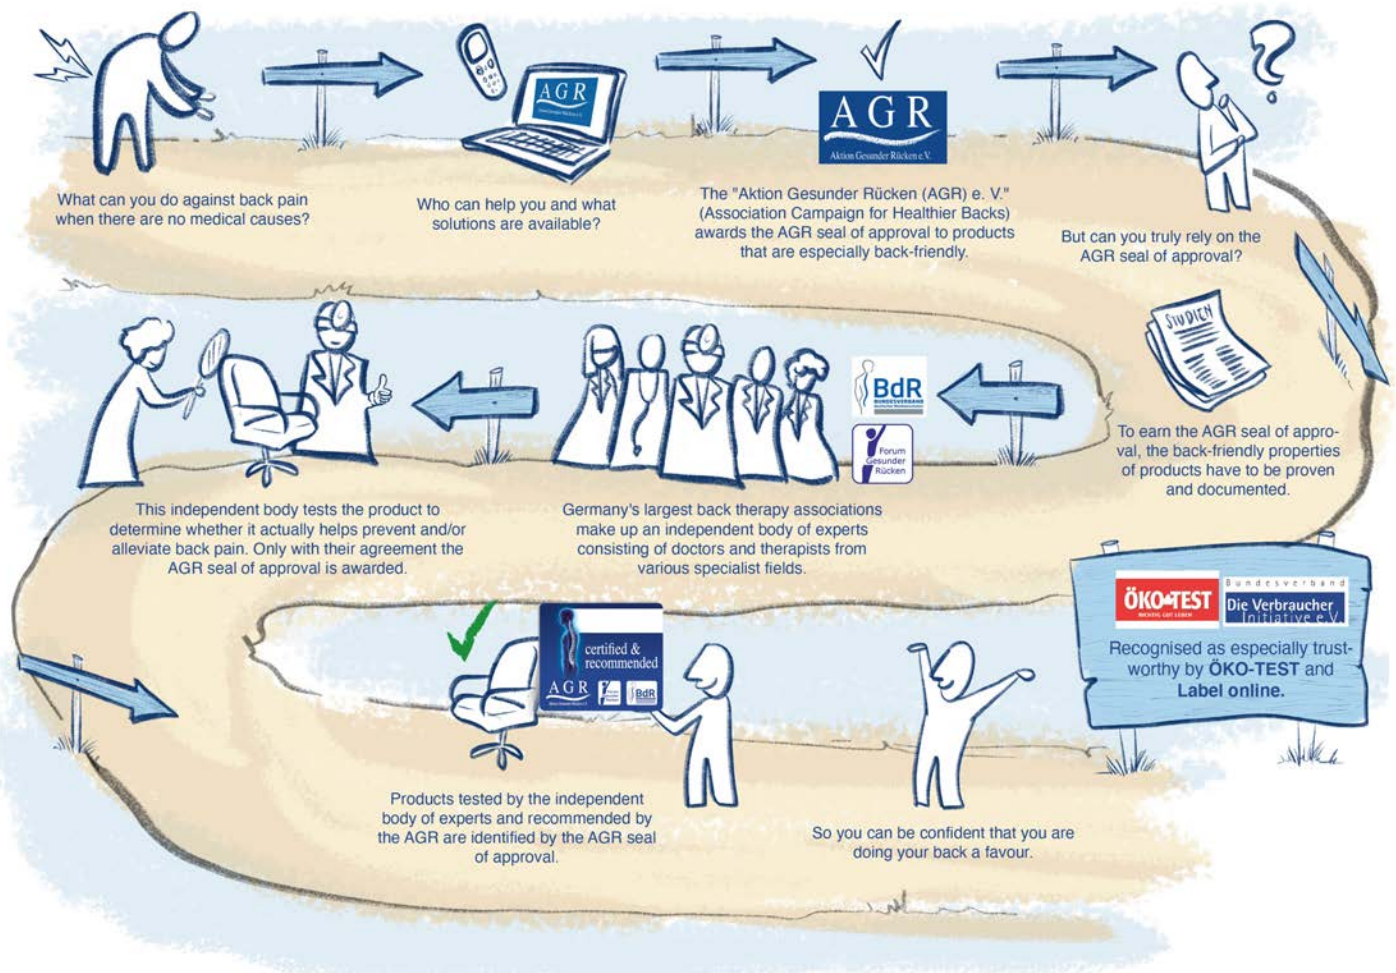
What can you do against back pain when there are no medical causes?

AGR

Who can help you and what solutions are available?

AGR
Aktion Gesunder Rücken e.V.

The "Aktion Gesunder Rücken (AGR) e. V." (Association Campaign for Healthier Backs) awards the AGR seal of approval to products that are especially back-friendly.

But can you truly rely on the AGR seal of approval?

STUDIEN

To earn the AGR seal of approval, the back-friendly properties of products have to be proven and documented.

BdR

Forum Gesunder Rücken

Germany's largest back therapy associations make up an independent body of experts consisting of doctors and therapists from various specialist fields.

This independent body tests the product to determine whether it actually helps prevent and/or alleviate back pain. Only with their agreement the AGR seal of approval is awarded.

ÖKO-TEST

Bundesverband Die Verbraucher Initiative e.V.

Recognised as especially trustworthy by ÖKO-TEST and Label online.

certified & recommended
AGR
BdR

Products tested by the independent body of experts and recommended by the AGR are identified by the AGR seal of approval.

So you can be confident that you are doing your back a favour.